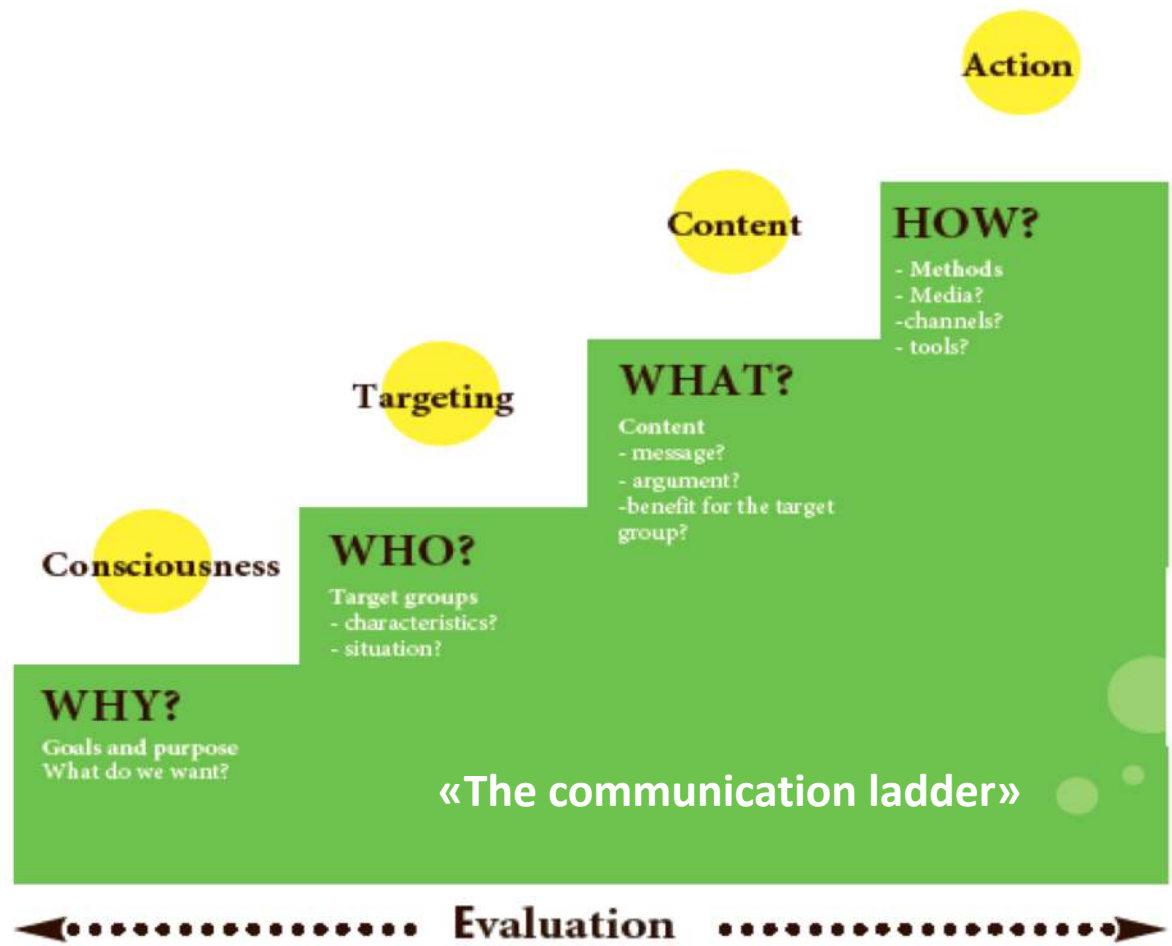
Action

Content

HOW?
- Methods
- Media?
-channels?
- tools?

Targeting

WHAT?
Content
- message?
- argument?
-benefit for the target group?

Consciousness

WHO?
Target groups
- characteristics?
- situation?

WHY?
Goals and purpose
What do we want?

«The communication ladder»

Evaluation